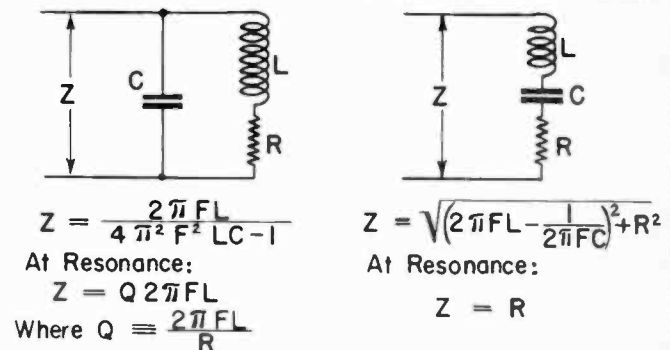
Z

C

L

R

$Z = \frac{2\pi FL}{4\pi^2 F^2 LC - 1}$

At Resonance:

$Z = Q\,2\pi FL$

Where $Q = \frac{2\pi FL}{R}$

Z

L

C

R

$Z = \sqrt{\left(2\pi FL - \frac{1}{2\pi FC}\right)^2 + R^2}$

At Resonance:

$Z = R$